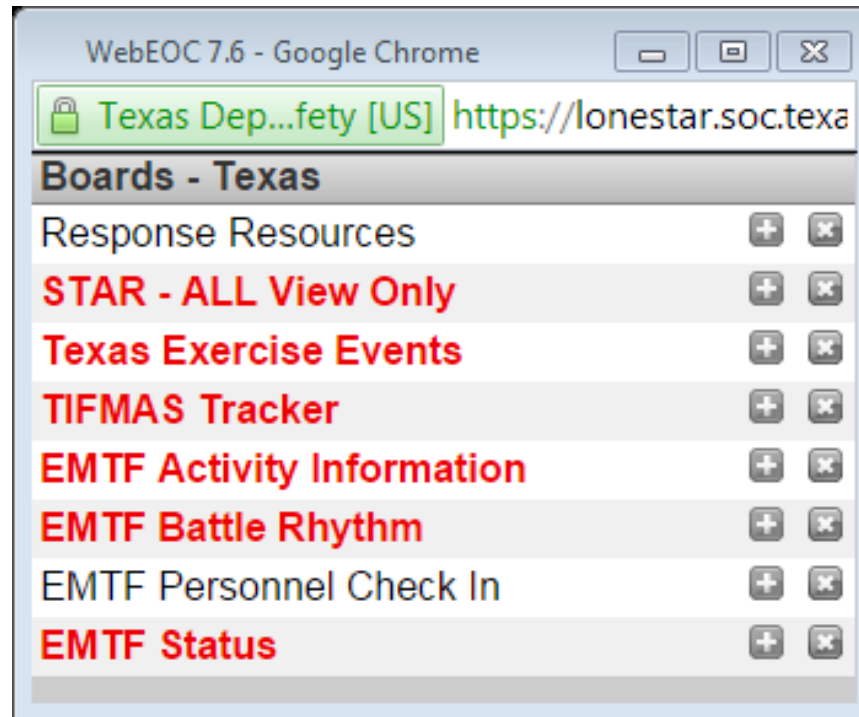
WebEOC 7.6 - Google Chrome

Texas Dep...fety [US] https://lonestar.soc.texa

Boards - Texas

Response Resources

STAR - ALL View Only

Texas Exercise Events

TIFMAS Tracker

EMTF Activity Information

EMTF Battle Rhythm

EMTF Personnel Check In

EMTF Status